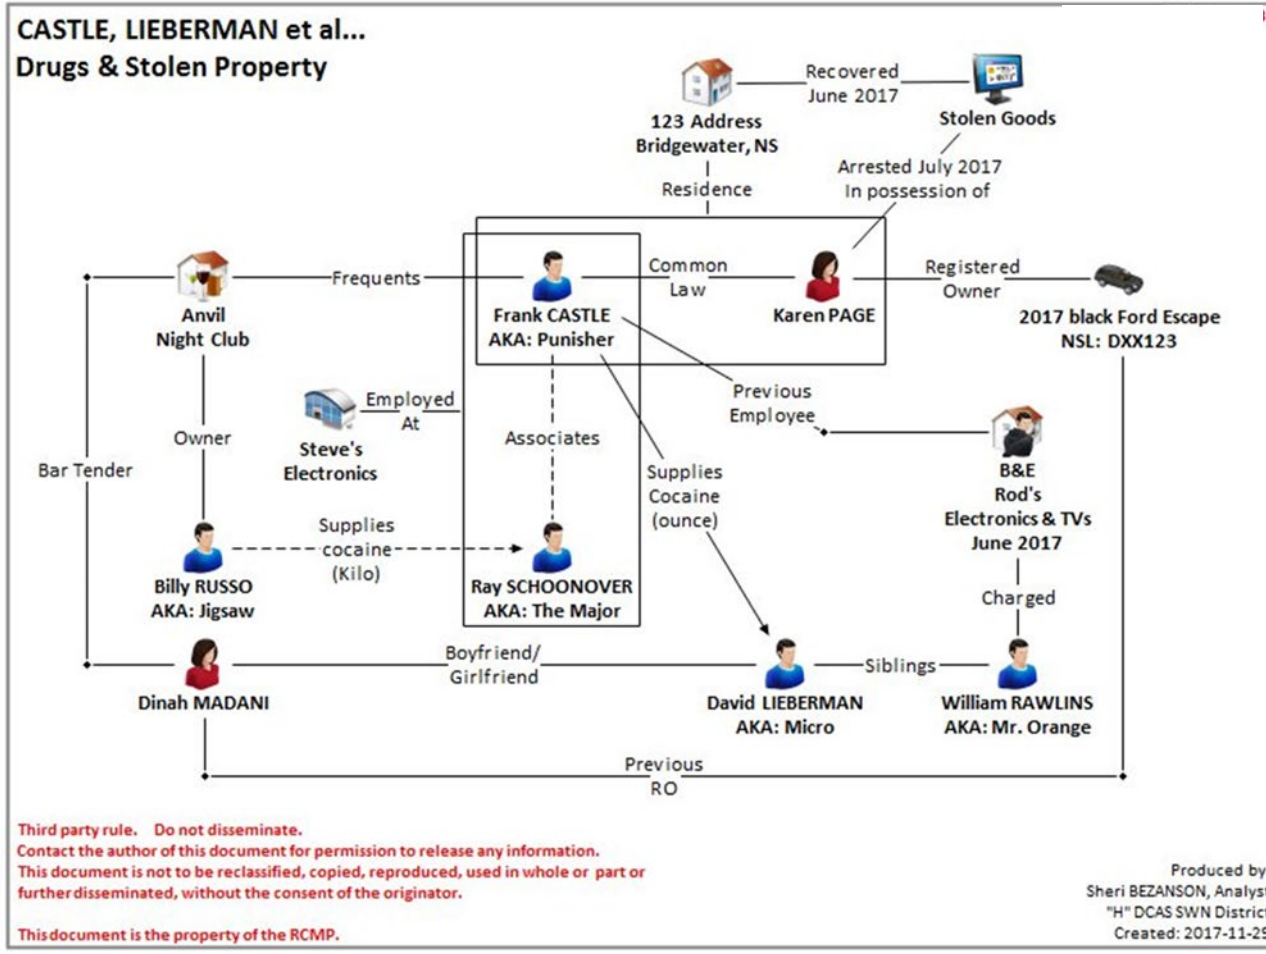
CASTLE, LIEBERMAN et al...
Drugs & Stolen Property

Recovered June 2017

123 Address Bridgewater, NS

Stolen Goods

Arrested July 2017 In possession of

Residence

Frequents

Anvil Night Club

Frank CASTLE AKA: Punisher

Common Law

Karen PAGE

Registered Owner

2017 black Ford Escape NSL: DXX123

Previous Employee

Employed At

Steve's Electronics

Owner

Associates

Supplies Cocaine (ounce)

B&E Rod's Electronics & TVs June 2017

Bar Tender

Supplies cocaine (Kilo)

Billy RUSSO AKA: Jigsaw

Ray SCHOONOVER AKA: The Major

Charged

Dinah MADANI

Boyfriend/ Girlfriend

David LIEBERMAN AKA: Micro

Siblings

William RAWLINS AKA: Mr. Orange

Previous RO

Third party rule. Do not disseminate.
Contact the author of this document for permission to release any information.
This document is not to be reclassified, copied, reproduced, used in whole or part or further disseminated, without the consent of the originator.

This document is the property of the RCMP.

Produced by
Sheri BEZANSON, Analys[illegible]
"H" DCAS SWN Distric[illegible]
Created: 2017-11-2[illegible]